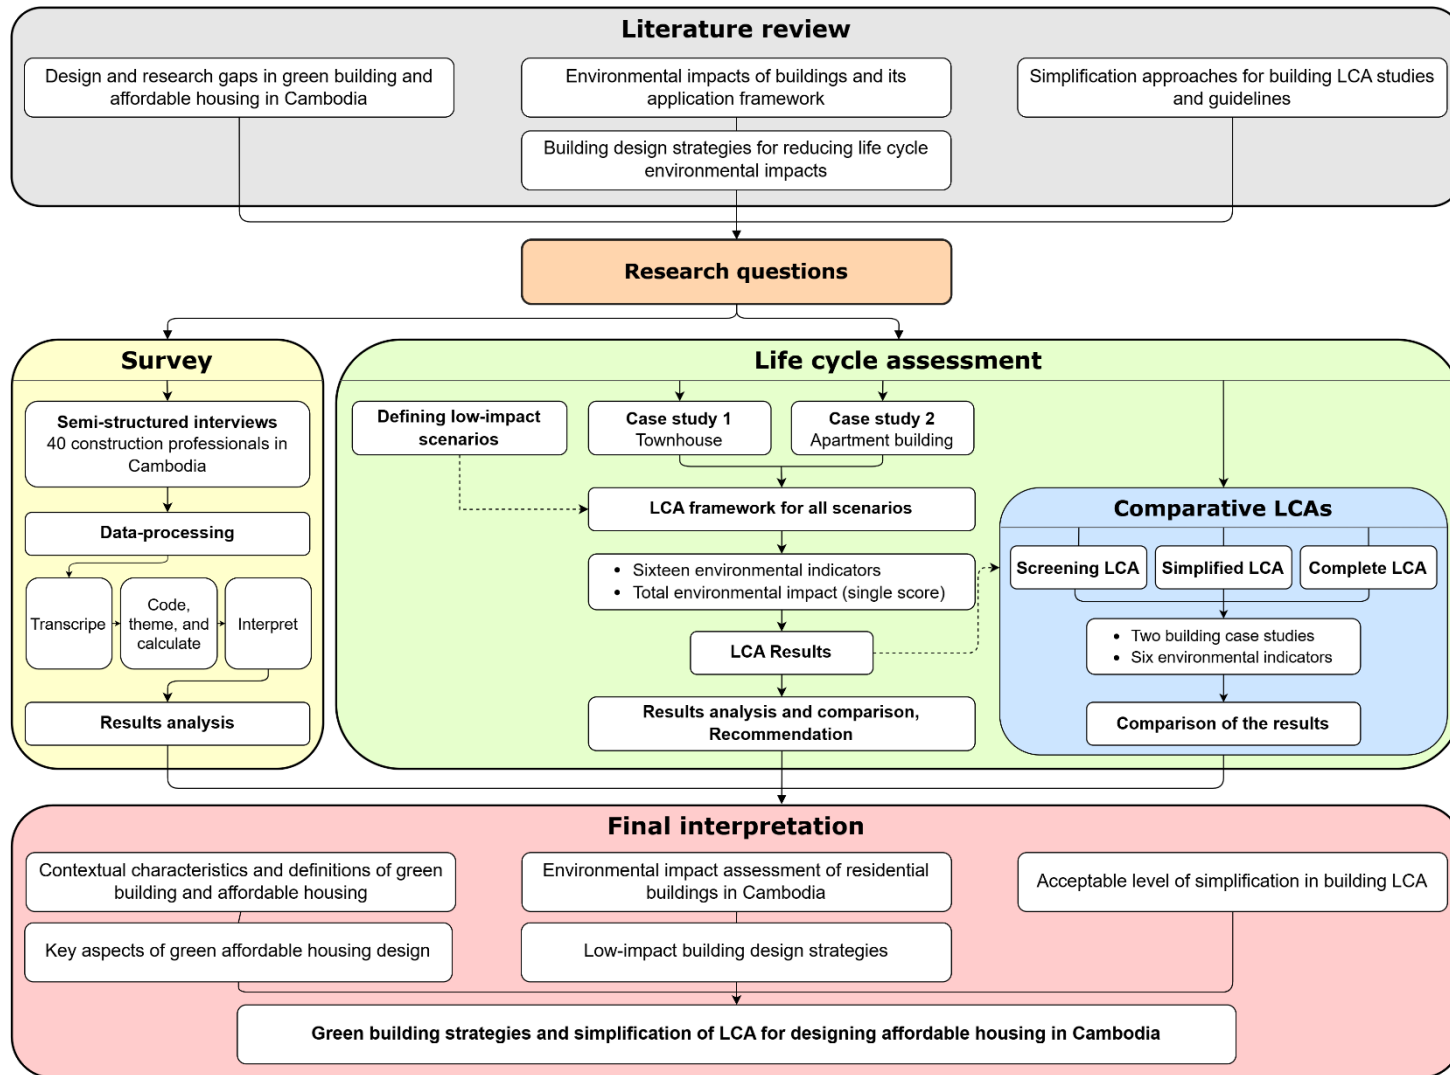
Literature review

Design and research gaps in green building and affordable housing in Cambodia

Environmental impacts of buildings and its application framework

Simplification approaches for building LCA studies and guidelines

Building design strategies for reducing life cycle environmental impacts

Research questions

Survey

Semi-structured interviews
40 construction professionals in Cambodia

Data-processing

Transcripe

Code, theme, and calculate

Interpret

Results analysis

Life cycle assessment

Defining low-impact scenarios

Case study 1
Townhouse

Case study 2
Apartment building

LCA framework for all scenarios

- Sixteen environmental indicators
- Total environmental impact (single score)

LCA Results

Results analysis and comparison, Recommendation

Comparative LCAs

Screening LCA

Simplified LCA

Complete LCA

- Two building case studies
- Six environmental indicators

Comparison of the results

Final interpretation

Contextual characteristics and definitions of green building and affordable housing

Environmental impact assessment of residential buildings in Cambodia

Acceptable level of simplification in building LCA

Key aspects of green affordable housing design

Low-impact building design strategies

Green building strategies and simplification of LCA for designing affordable housing in Cambodia